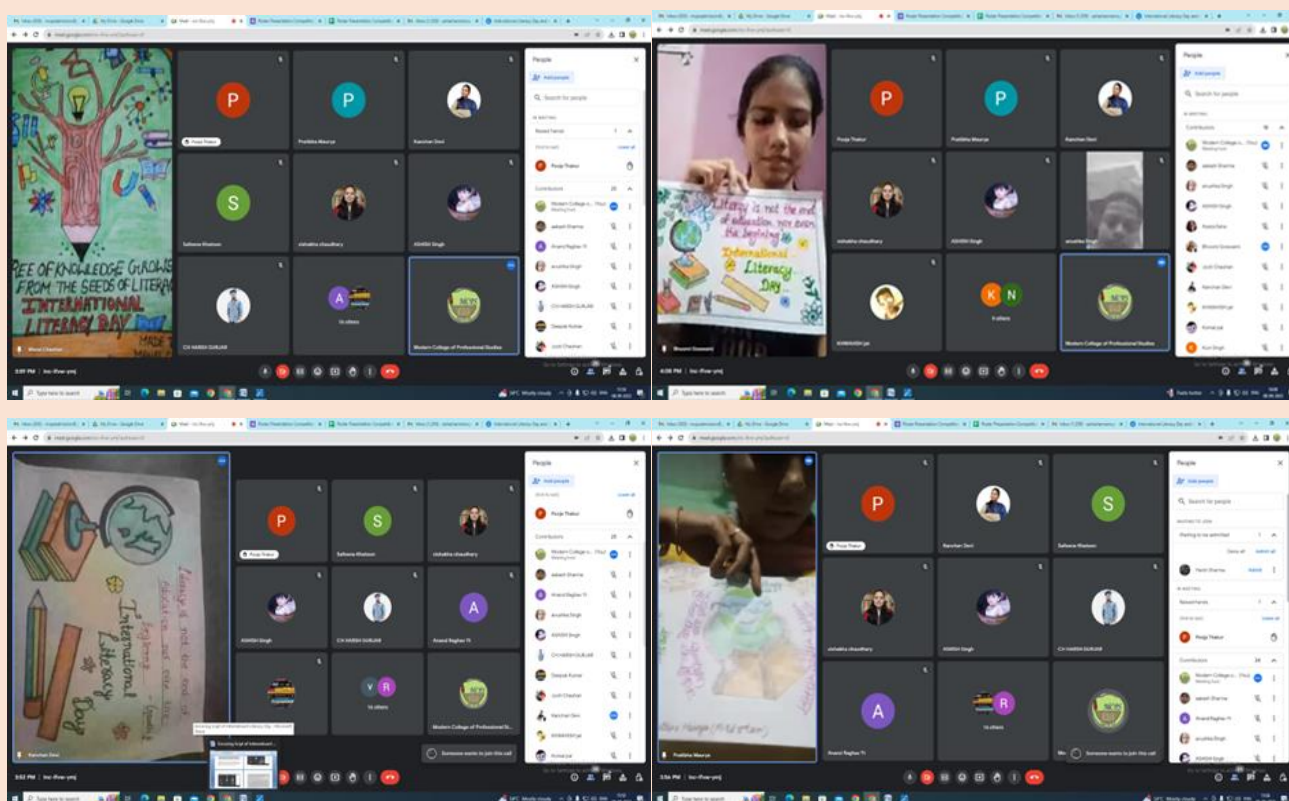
TREE OF KNOWLEDGE GROWS FROM THE SEEDS OF LITERACY

INTERNATIONAL LITERACY DAY

Pooja Thakur

Pratibha Maurya

Kanchan Devi

Safeena Khatoon

vishakha chaudhary

ASHISH Singh

CH HARSH GURJAR

16 others

Modern College of Professional Studies

People

Add people

Search for people

IN MEETING

Raised hands

Contributors

Modern College o... (You)

aakash Sharma

Anand Raghav YI

anushka Singh

ASHISH Singh

Deepak Kumar

Jyoti Chauhan

3:59 PM | hsc-ffvw-ymj

Type here to search

Literacy is not the end of education but even the beginning

International Literacy Day

Bhoomi Goswami

KHWAHISH jee

9 others

4:00 PM | hsc-ffvw-ymj

Literacy is not the end of education but even the beginning

International Literacy Day

Kanchan Devi

Someone wants to join this call

3:52 PM | hsc-ffvw-ymj

Pratibha Maurya

Anand Raghav YI

Waiting to be admitted

Admit

3:56 PM | hsc-ffvw-ymj